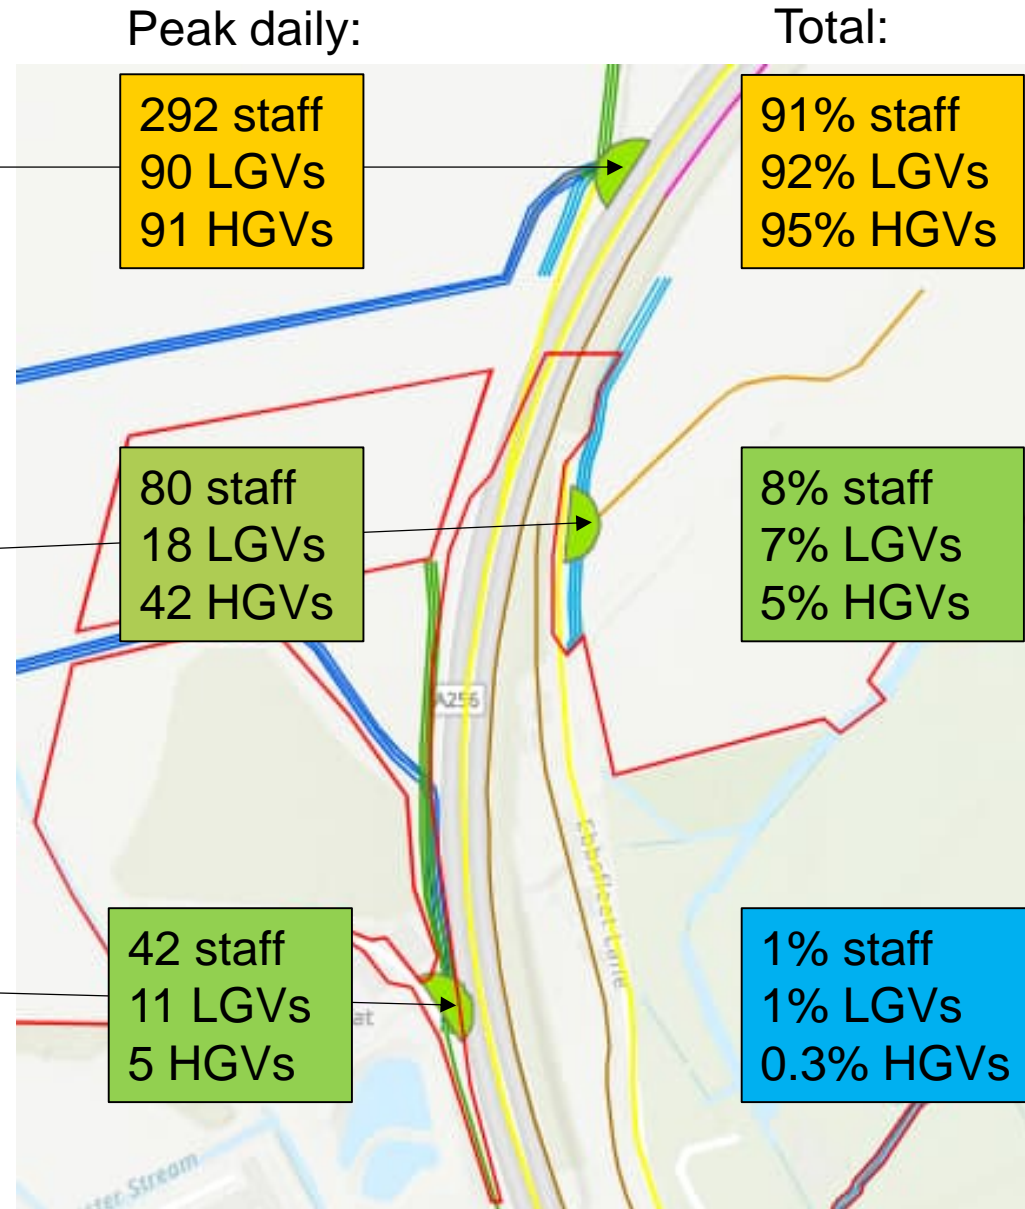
Peak daily:

Total:

292 staff
90 LGVs
91 HGVs

91% staff
92% LGVs
95% HGVs

80 staff
18 LGVs
42 HGVs

8% staff
7% LGVs
5% HGVs

A256

Ebbsfleet Lane

42 staff
11 LGVs
5 HGVs

1% staff
1% LGVs
0.3% HGVs

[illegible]ter Stream